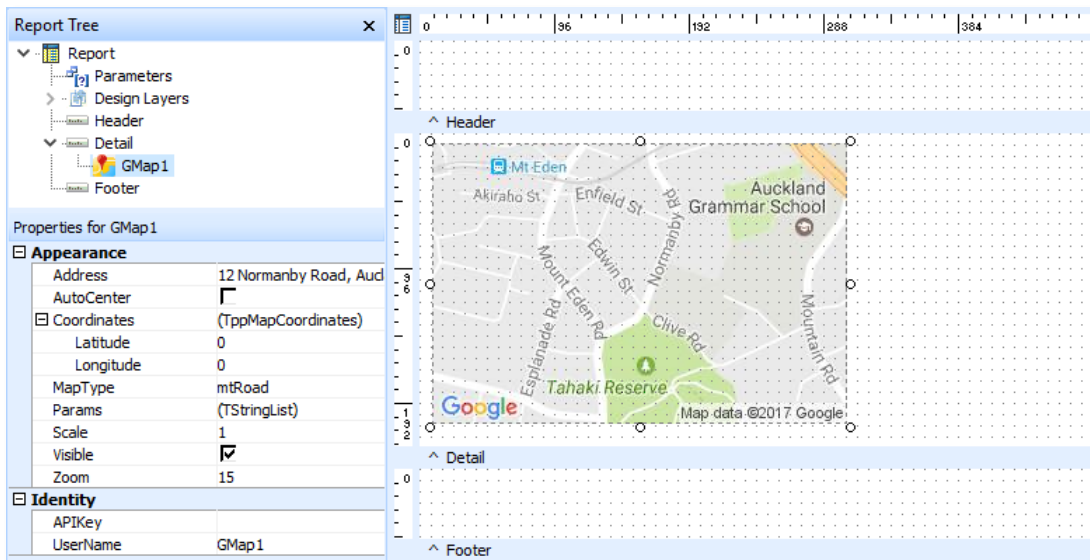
Report Tree ×

Report
Parameters
Design Layers
Header
Detail
GMap1
Footer

Properties for GMap1

| Appearance | |
|---|---|
| Address | 12 Normanby Road, Aucl |
| AutoCenter | |
| Coordinates | (TppMapCoordinates) |
| Latitude | 0 |
| Longitude | 0 |
| MapType | mtRoad |
| Params | (TStringList) |
| Scale | 1 |
| Visible | |
| Zoom | 15 |
| **Identity** | |
| APIKey | |
| UserName | GMap1 |

0 96 192 288 384

0

^ Header

0

36

192

Mt Eden
Akiraho St
Enfield St
Normanby Rd
Auckland Grammar School
Edwin St
Mount Eden Rd
Esplanade Rd
Clive Rd
Mountain Rd
Tahaki Reserve
Google
Map data ©2017 Google

^ Detail

0

^ Footer